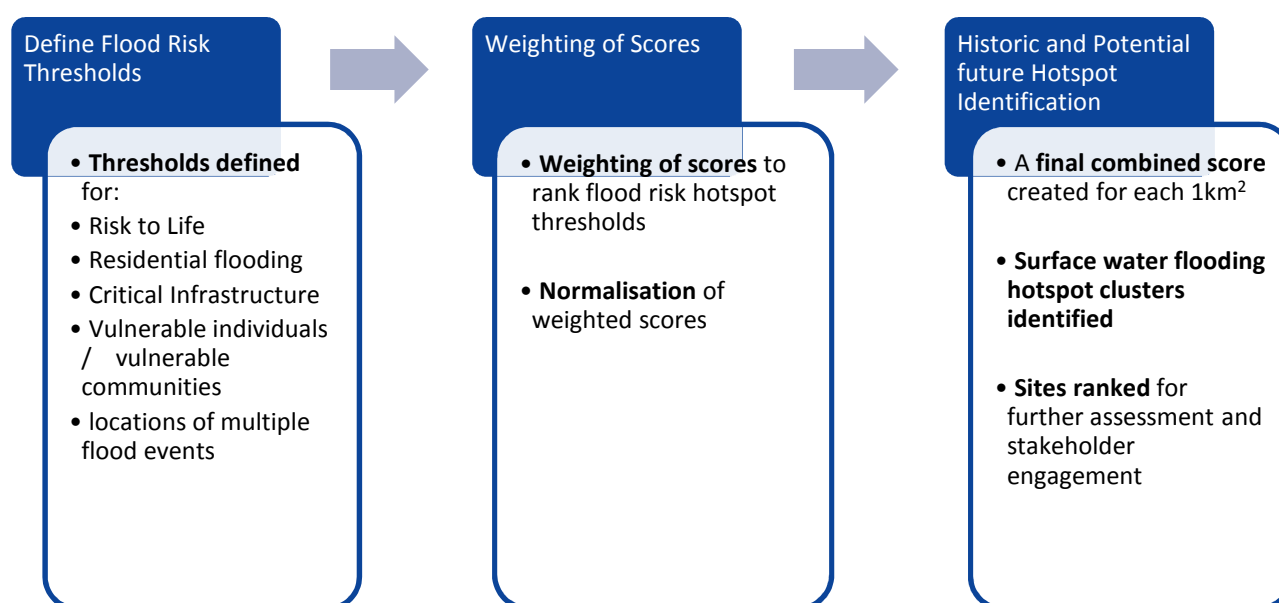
Define Flood Risk Thresholds

• Thresholds defined for:
• Risk to Life
• Residential flooding
• Critical Infrastructure
• Vulnerable individuals / vulnerable communities
• locations of multiple flood events

Weighting of Scores

• Weighting of scores to rank flood risk hotspot thresholds

• Normalisation of weighted scores

Historic and Potential future Hotspot Identification

• A final combined score created for each 1km$^2$

• Surface water flooding hotspot clusters identified

• Sites ranked for further assessment and stakeholder engagement